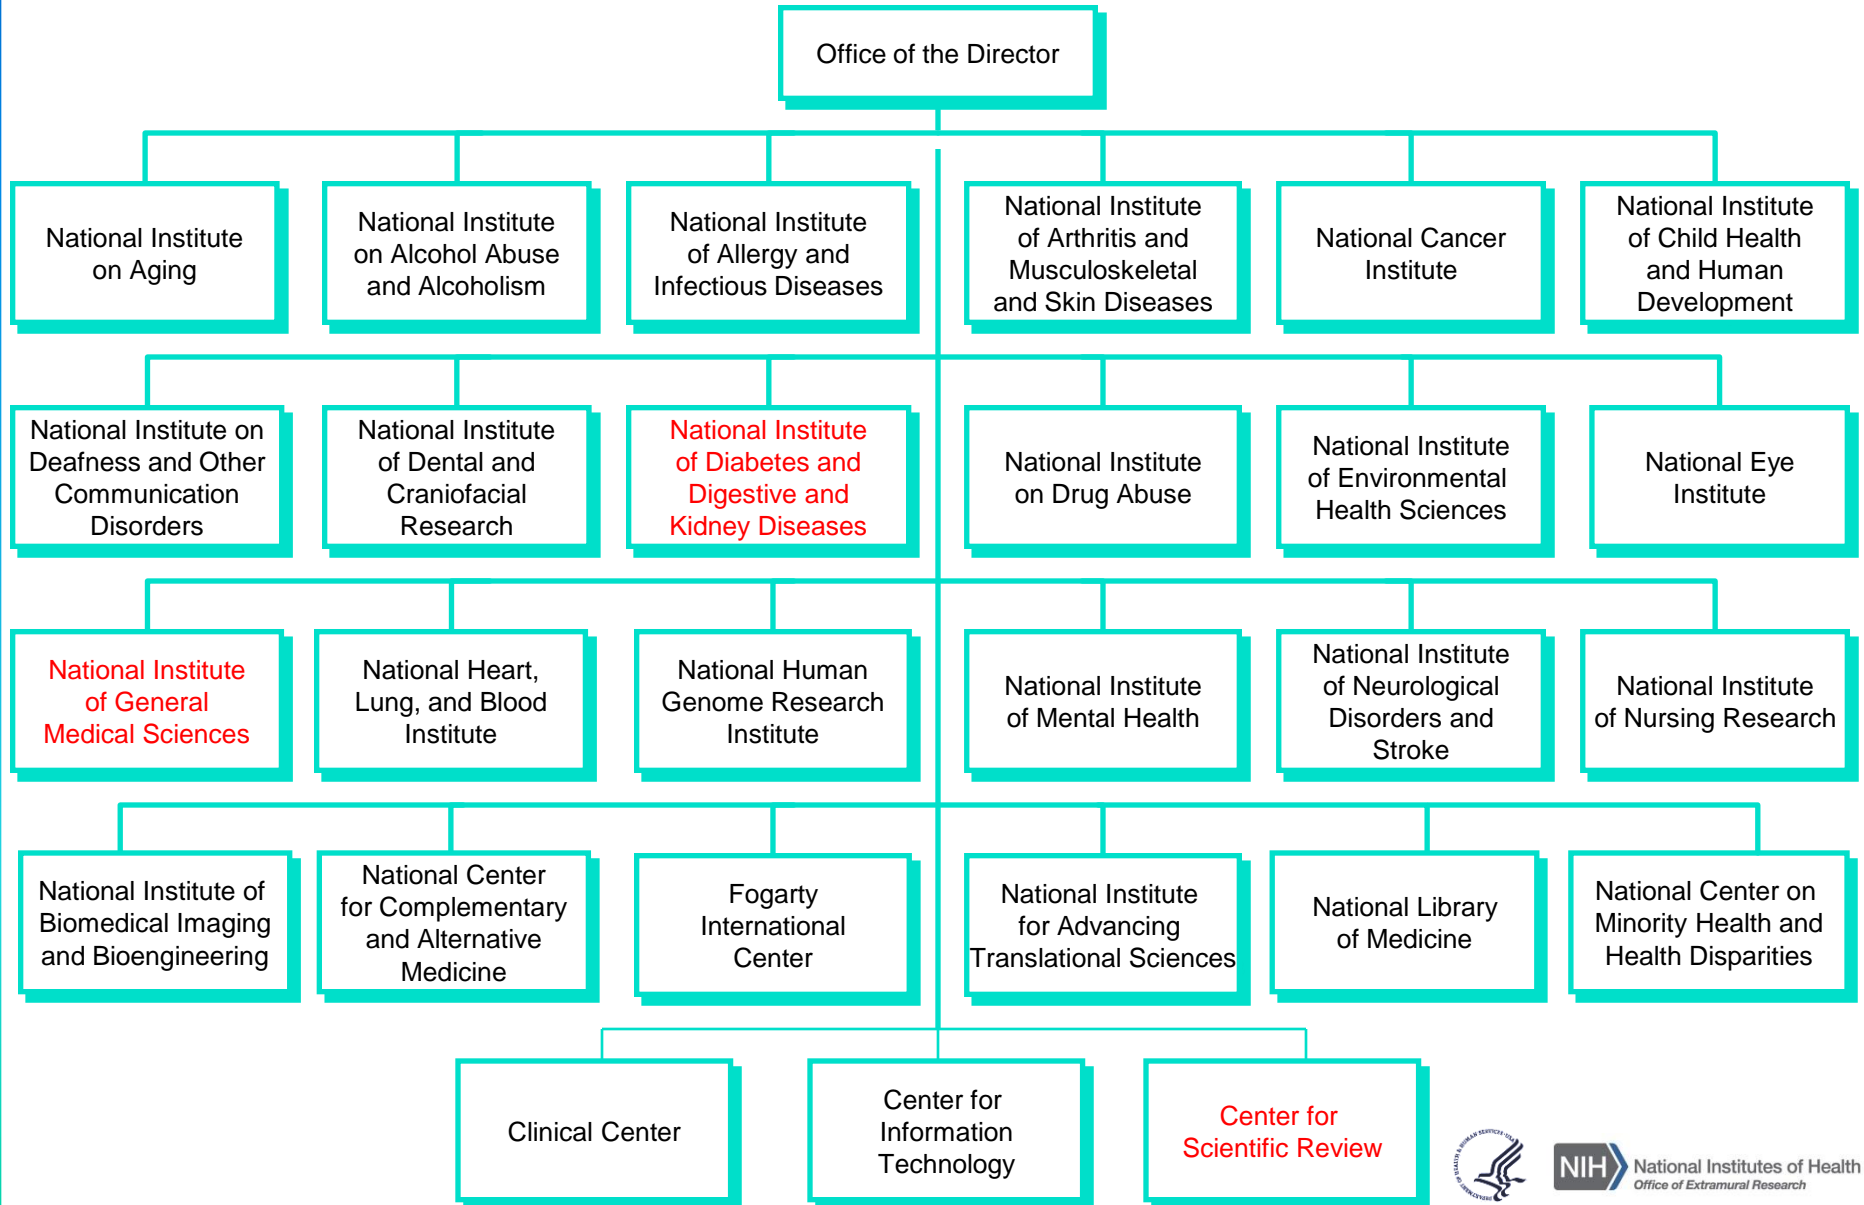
Office of the Director

National Institute on Aging

National Institute on Alcohol Abuse and Alcoholism

National Institute of Allergy and Infectious Diseases

National Institute of Arthritis and Musculoskeletal and Skin Diseases

National Cancer Institute

National Institute of Child Health and Human Development

National Institute on Deafness and Other Communication Disorders

National Institute of Dental and Craniofacial Research

National Institute of Diabetes and Digestive and Kidney Diseases

National Institute on Drug Abuse

National Institute of Environmental Health Sciences

National Eye Institute

National Institute of General Medical Sciences

National Heart, Lung, and Blood Institute

National Human Genome Research Institute

National Institute of Mental Health

National Institute of Neurological Disorders and Stroke

National Institute of Nursing Research

National Institute of Biomedical Imaging and Bioengineering

National Center for Complementary and Alternative Medicine

Fogarty International Center

National Institute for Advancing Translational Sciences

National Library of Medicine

National Center on Minority Health and Health Disparities

Clinical Center

Center for Information Technology

Center for Scientific Review

NIH National Institutes of Health
Office of Extramural Research